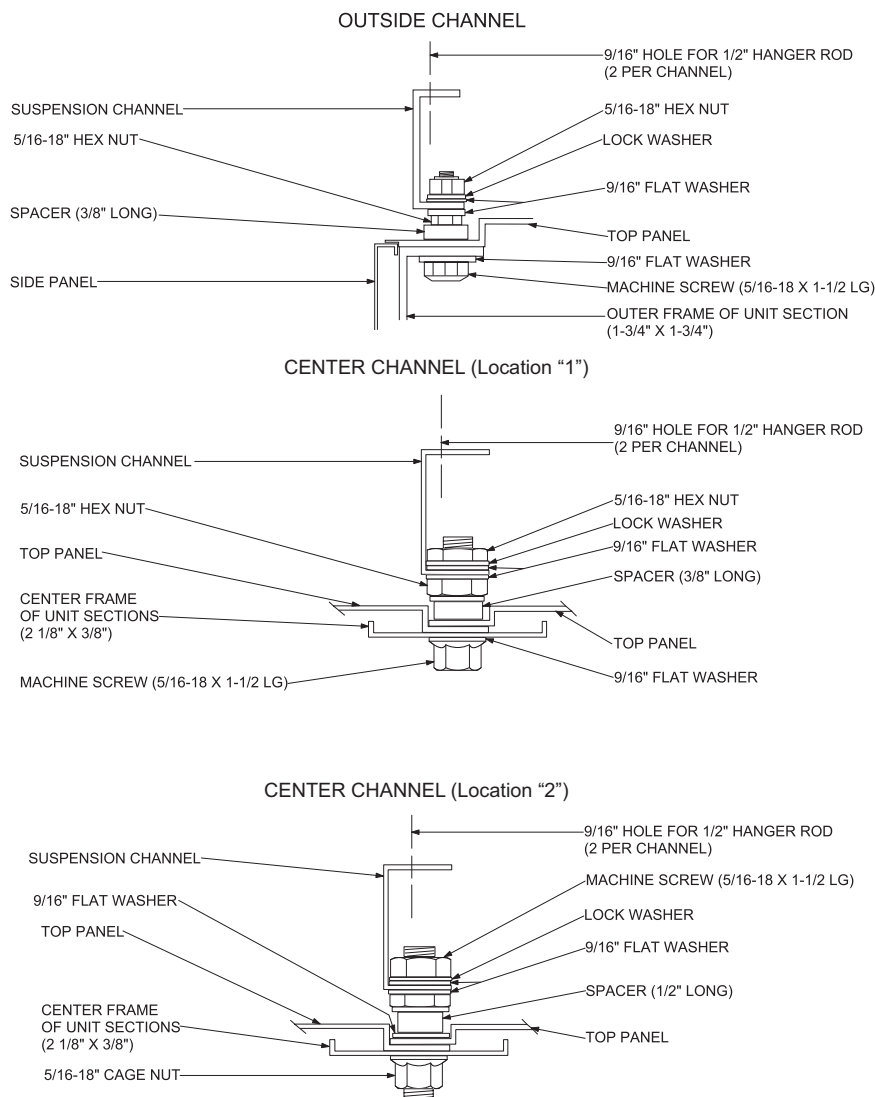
OUTSIDE CHANNEL

9/16" HOLE FOR 1/2" HANGER ROD (2 PER CHANNEL)

SUSPENSION CHANNEL

5/16-18" HEX NUT

5/16-18" HEX NUT

LOCK WASHER

9/16" FLAT WASHER

SPACER (3/8" LONG)

TOP PANEL

9/16" FLAT WASHER

SIDE PANEL

MACHINE SCREW (5/16-18 X 1-1/2 LG)

OUTER FRAME OF UNIT SECTION (1-3/4" X 1-3/4")

CENTER CHANNEL (Location "1")

9/16" HOLE FOR 1/2" HANGER ROD (2 PER CHANNEL)

SUSPENSION CHANNEL

5/16-18" HEX NUT

5/16-18" HEX NUT

LOCK WASHER

TOP PANEL

9/16" FLAT WASHER

SPACER (3/8" LONG)

CENTER FRAME OF UNIT SECTIONS (2 1/8" X 3/8")

TOP PANEL

MACHINE SCREW (5/16-18 X 1-1/2 LG)

9/16" FLAT WASHER

CENTER CHANNEL (Location "2")

9/16" HOLE FOR 1/2" HANGER ROD (2 PER CHANNEL)

SUSPENSION CHANNEL

MACHINE SCREW (5/16-18 X 1-1/2 LG)

9/16" FLAT WASHER

LOCK WASHER

TOP PANEL

9/16" FLAT WASHER

SPACER (1/2" LONG)

CENTER FRAME OF UNIT SECTIONS (2 1/8" X 3/8")

TOP PANEL

5/16-18" CAGE NUT